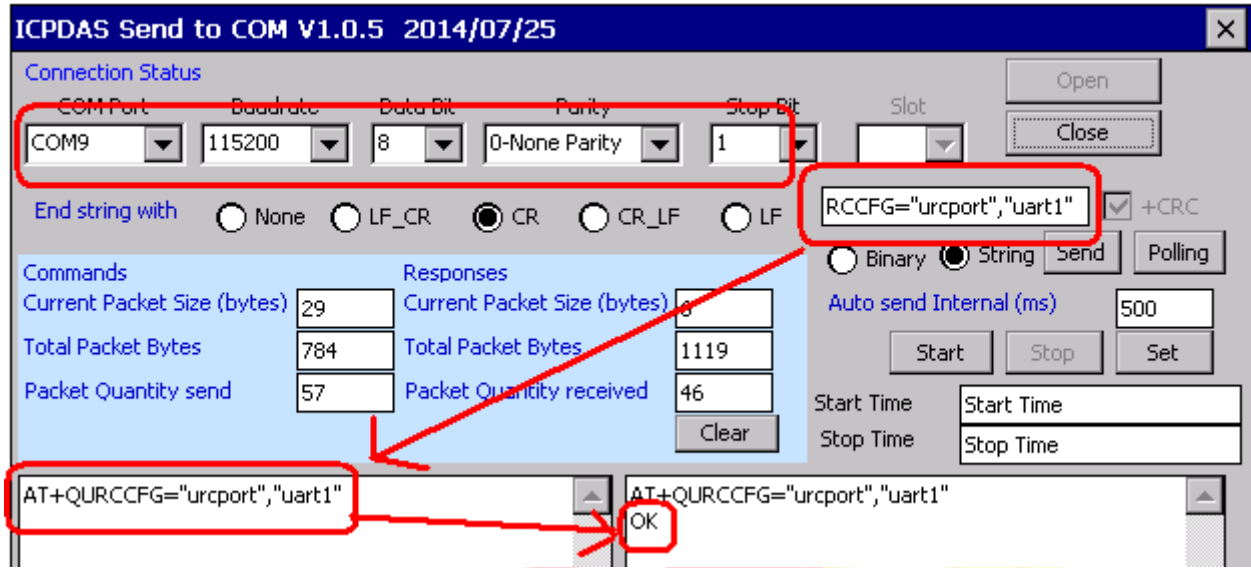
ICPDAS Send to COM V1.0.5 2014/07/25

Connection Status

COM Port
COM9

Baudrate
115200

Data Bit
8

Parity
0-None Parity

Stop Bit
1

Slot

Open

Close

End string with
None
LF_CR
CR
CR_LF
LF

RCCFG="urcport","uart1"

+CRC

Binary
String
Send
Polling

Commands
Current Packet Size (bytes) 29
Total Packet Bytes 784
Packet Quantity send 57

Responses
Current Packet Size (bytes) 6
Total Packet Bytes 1119
Packet Quantity received 46

Clear

Auto send Internal (ms) 500

Start
Stop
Set

Start Time
Start Time

Stop Time
Stop Time

AT+QURCCFG="urcport","uart1"

AT+QURCCFG="urcport","uart1"
OK